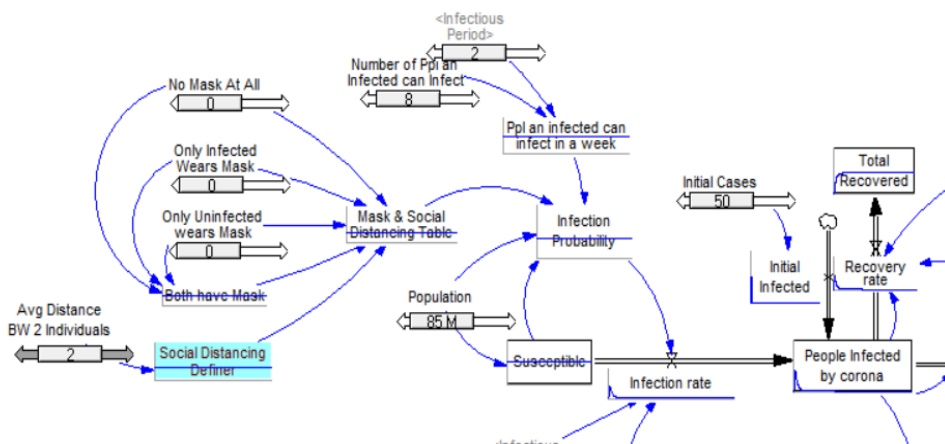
<Infectious Period>
2
Number of Ppl an Infected can Infect
8
Ppl an infected can infect in a week
No Mask At All
0
Only Infected Wears Mask
0
Only Uninfected wears Mask
0
Both have Mask
Mask & Social Distancing Table
Infection Probability
Total Recovered
Initial Cases
50
Initial Infected
Recovery rate
Avg Distance BW 2 Individuals
2
Social Distancing Definer
Population
85 M
Susceptible
Infection rate
People Infected by corona
<Infectious